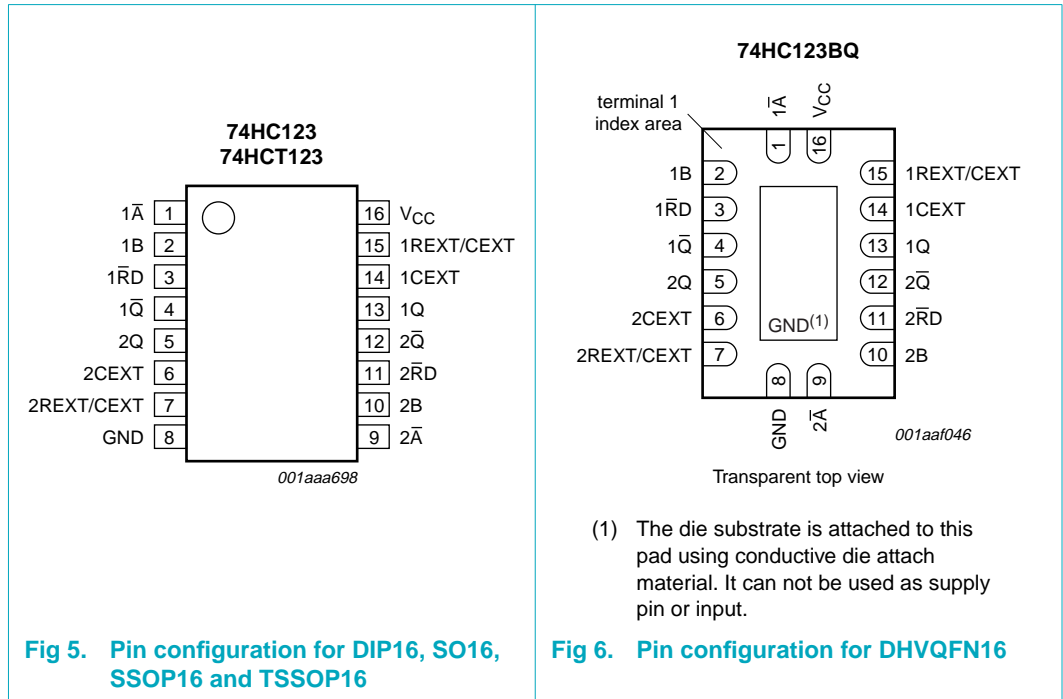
74HC123
74HCT123

$1\overline{A}$ 1
1B 2
$1\overline{RD}$ 3
$1\overline{Q}$ 4
2Q 5
2CEXT 6
2REXT/CEXT 7
GND 8

16 $V_{CC}$
15 1REXT/CEXT
14 1CEXT
13 1Q
12 $2\overline{Q}$
11 $2\overline{RD}$
10 2B
9 $2\overline{A}$

001aaa698

Fig 5. Pin configuration for DIP16, SO16, SSOP16 and TSSOP16

74HC123BQ

terminal 1 index area

$1\overline{A}$ $V_{CC}$
1 16

1B 2
$1\overline{RD}$ 3
$1\overline{Q}$ 4
2Q 5
2CEXT 6
2REXT/CEXT 7

15 1REXT/CEXT
14 1CEXT
13 1Q
12 $2\overline{Q}$
11 $2\overline{RD}$
10 2B

GND$^{(1)}$

8 9
GND $2\overline{A}$

001aaf046

Transparent top view

(1) The die substrate is attached to this pad using conductive die attach material. It can not be used as supply pin or input.

Fig 6. Pin configuration for DHVQFN16